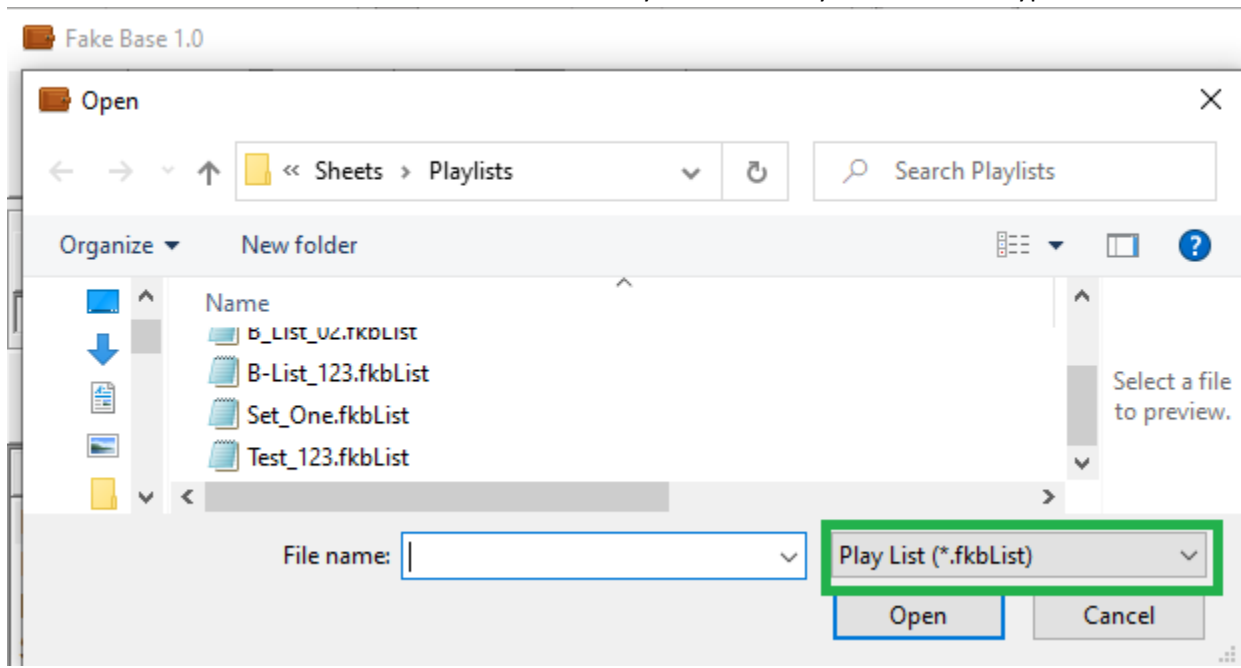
Fake Base 1.0

Open

« Sheets › Playlists

Search Playlists

Organize ▾

New folder

Name

B_List_02.fkbList

B-List_123.fkbList

Set_One.fkbList

Test_123.fkbList

Select a file to preview.

File name:

Play List (*.fkbList)

Open

Cancel